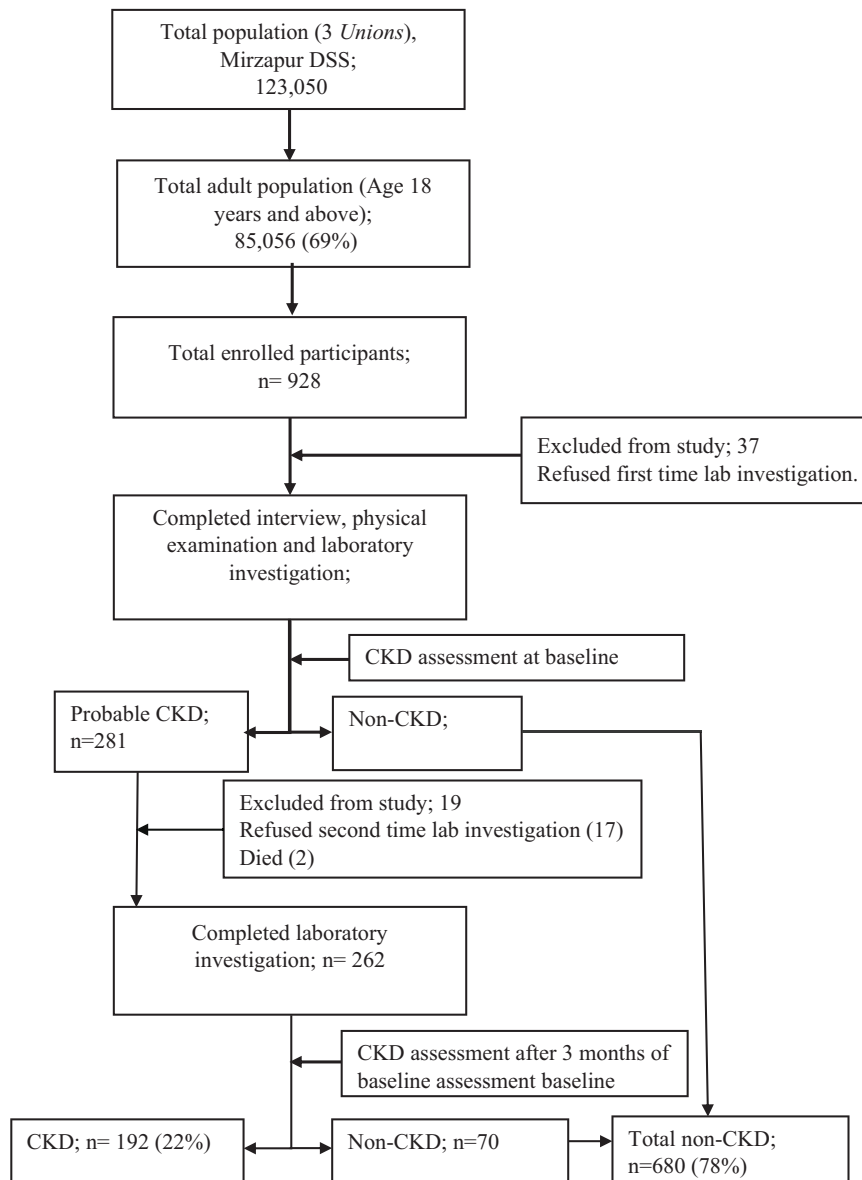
Total population (3 Unions), Mirzapur DSS; 123,050

Total adult population (Age 18 years and above); 85,056 (69%)

Total enrolled participants; n= 928

Excluded from study; 37
Refused first time lab investigation.

Completed interview, physical examination and laboratory investigation;

CKD assessment at baseline

Probable CKD; n=281

Non-CKD;

Excluded from study; 19
Refused second time lab investigation (17)
Died (2)

Completed laboratory investigation; n= 262

CKD assessment after 3 months of baseline assessment baseline

CKD; n= 192 (22%)

Non-CKD; n=70

Total non-CKD; n=680 (78%)